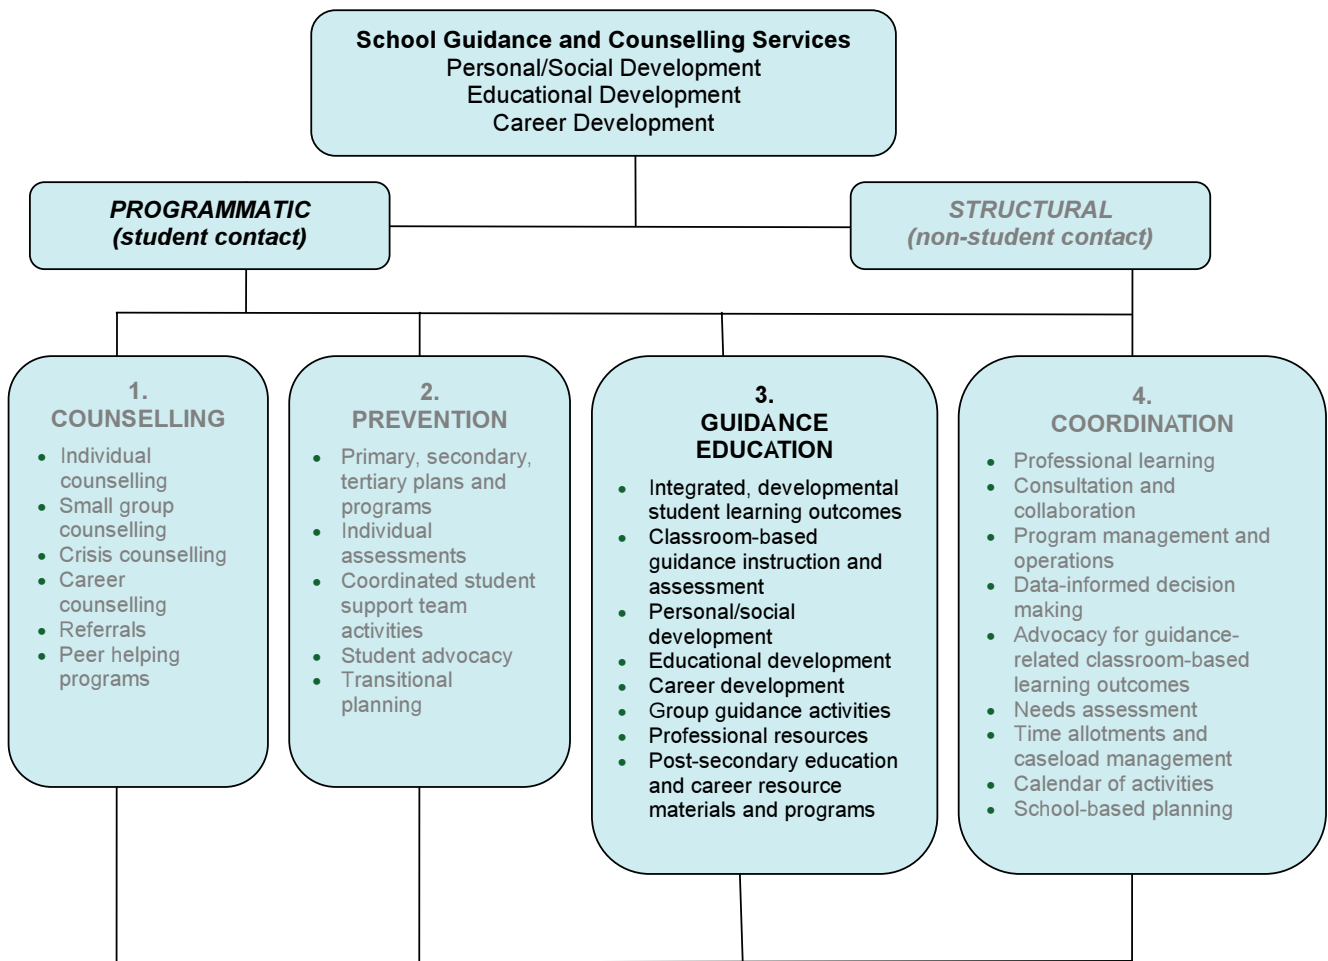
School Guidance and Counselling Services
Personal/Social Development
Educational Development
Career Development

PROGRAMMATIC
(student contact)

STRUCTURAL
(non-student contact)

1.
COUNSELLING
- Individual counselling
- Small group counselling
- Crisis counselling
- Career counselling
- Referrals
- Peer helping programs

2.
PREVENTION
- Primary, secondary, tertiary plans and programs
- Individual assessments
- Coordinated student support team activities
- Student advocacy
- Transitional planning

3.
GUIDANCE EDUCATION
- Integrated, developmental student learning outcomes
- Classroom-based guidance instruction and assessment
- Personal/social development
- Educational development
- Career development
- Group guidance activities
- Professional resources
- Post-secondary education and career resource materials and programs

4.
COORDINATION
- Professional learning
- Consultation and collaboration
- Program management and operations
- Data-informed decision making
- Advocacy for guidance-related classroom-based learning outcomes
- Needs assessment
- Time allotments and caseload management
- Calendar of activities
- School-based planning